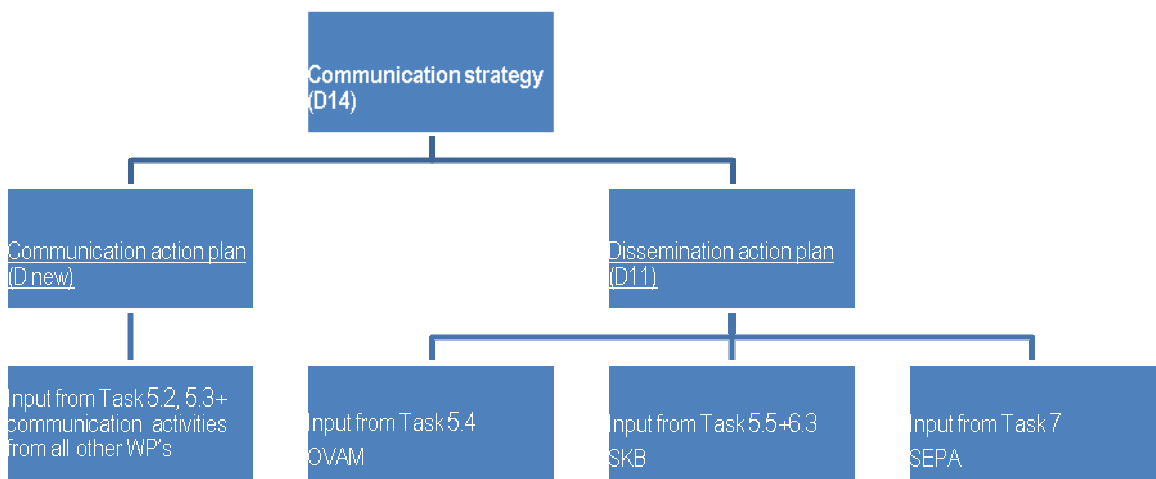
Communication strategy (D14)

Communication action plan (D new)

Dissemination action plan (D11)

Input from Task 5.2, 5.3+ communication activities from all other WP's

Input from Task 5.4
OVAM

Input from Task 5.5+6.3
SKB

Input from Task 7
SEPA